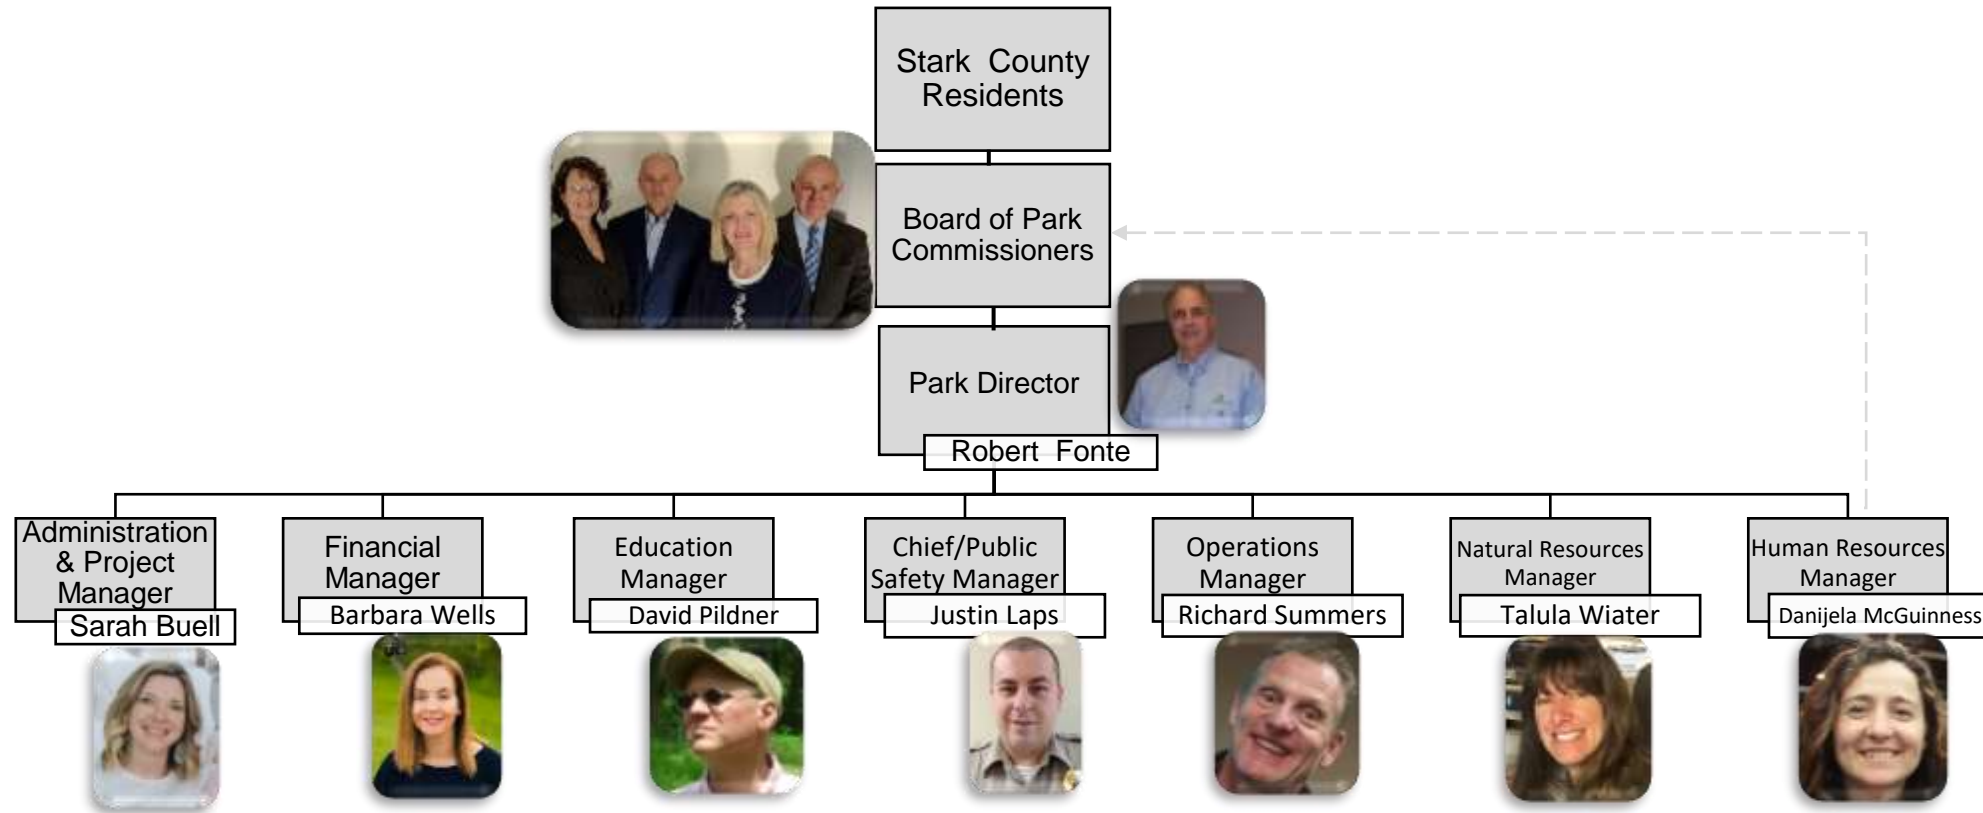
Stark County Residents

Board of Park Commissioners

Park Director

Robert Fonte

Administration & Project Manager

Sarah Buell

Financial Manager

Barbara Wells

Education Manager

David Pildner

Chief/Public Safety Manager

Justin Laps

Operations Manager

Richard Summers

Natural Resources Manager

Talula Wiater

Human Resources Manager

Danijela McGuinness